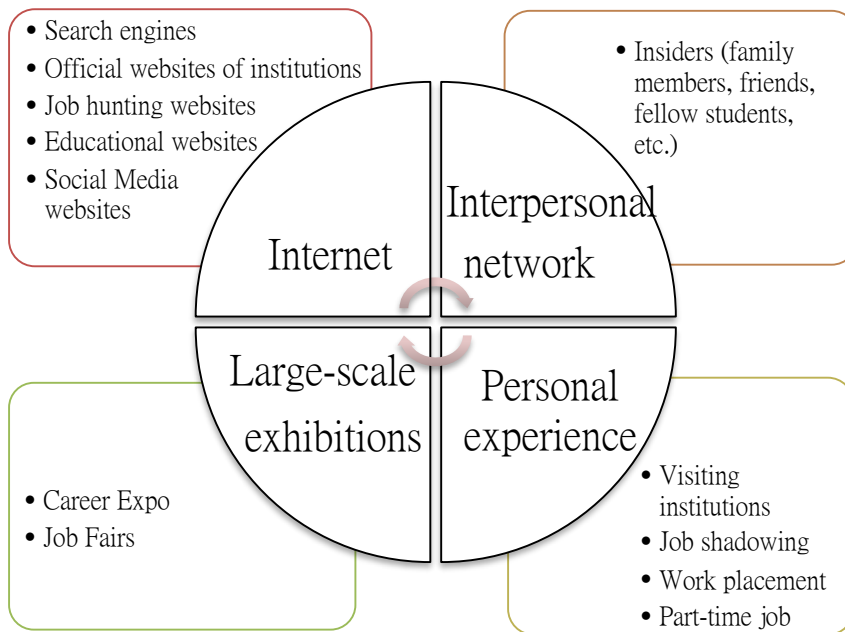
- Search engines
- Official websites of institutions
- Job hunting websites
- Educational websites
- Social Media websites

- Insiders (family members, friends, fellow students, etc.)

Internet

Interpersonal network

Large-scale exhibitions

Personal experience

- Career Expo
- Job Fairs

- Visiting institutions
- Job shadowing
- Work placement
- Part-time job